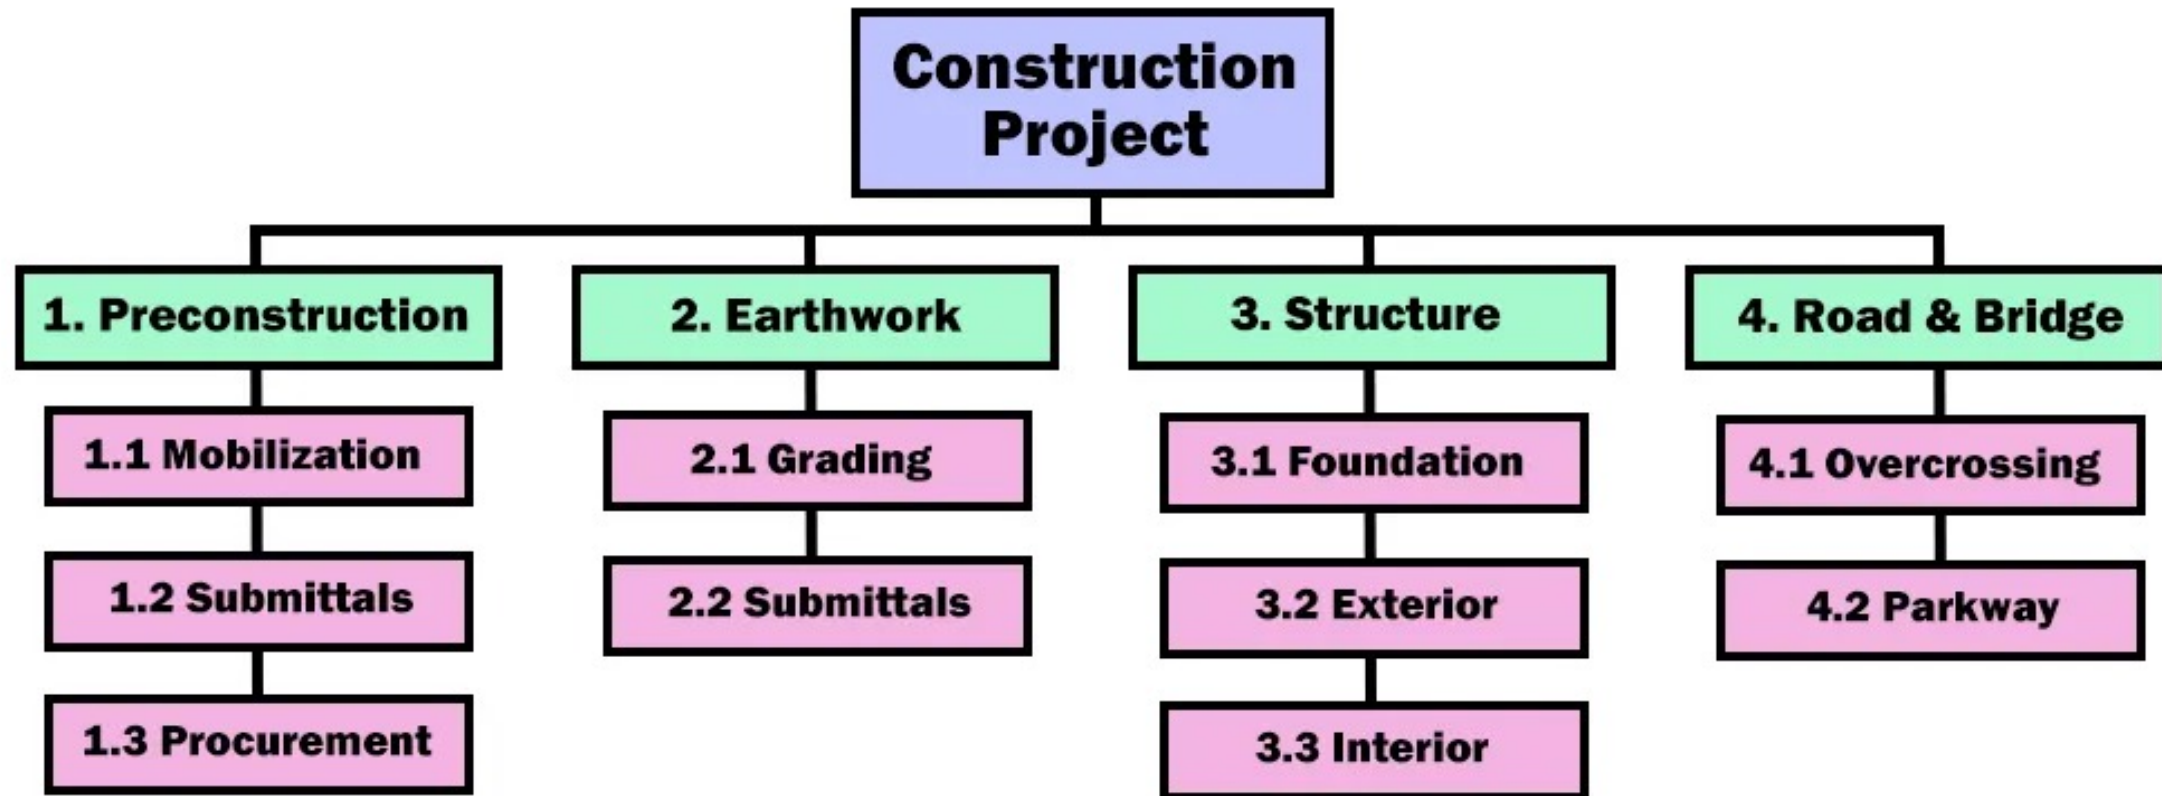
Construction Project

1. Preconstruction

1.1 Mobilization

1.2 Submittals

1.3 Procurement

2. Earthwork

2.1 Grading

2.2 Submittals

3. Structure

3.1 Foundation

3.2 Exterior

3.3 Interior

4. Road & Bridge

4.1 Overcrossing

4.2 Parkway